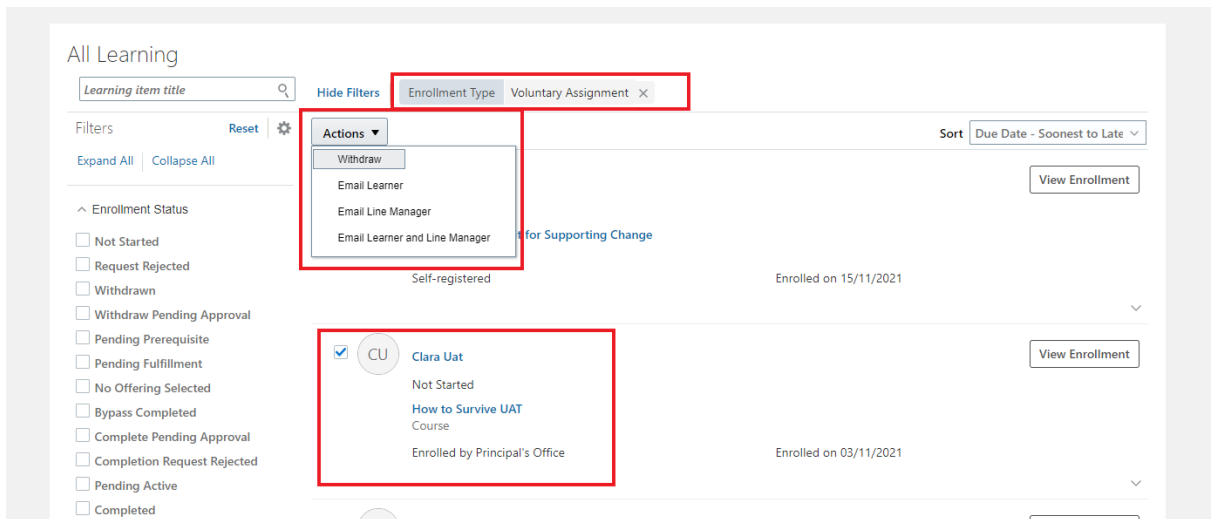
All Learning

Learning item title

Filters Reset

Expand All | Collapse All

Enrollment Status

Not Started
Request Rejected
Withdrawn
Withdraw Pending Approval
Pending Prerequisite
Pending Fulfillment
No Offering Selected
Bypass Completed
Complete Pending Approval
Completion Request Rejected
Pending Active
Completed

Hide Filters

Enrollment Type Voluntary Assignment ×

Actions ▾

Withdraw
Email Learner
Email Line Manager
Email Learner and Line Manager

Sort Due Date - Soonest to Late

View Enrollment

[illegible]t for Supporting Change

Self-registered

Enrolled on 15/11/2021

CU

Clara Uat

Not Started

How to Survive UAT

Course

Enrolled by Principal's Office

Enrolled on 03/11/2021

View Enrollment